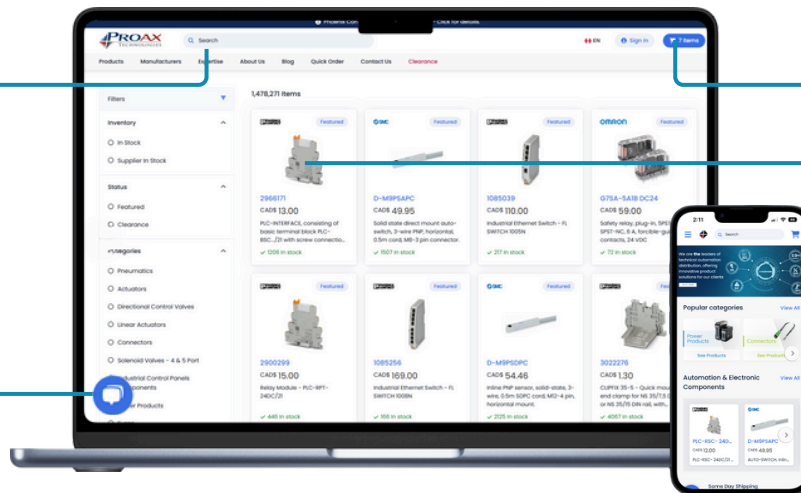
PROAX TECHNOLOGIES

Search

EN Sign In 7 Items

Products Manufacturers Expertise About Us Blog Quick Order Contact Us Clearance

Filters

Inventory
In Stock
Supplier In Stock

Status
Featured
Clearance

Categories
Pneumatics
Actuators
Directional Control Valves
Linear Actuators
Connectors
Solenoid Valves - 4 & 5 Port
Industrial Control Panels
Components
Power Products

1,478,271 Items

Featured
2966171
CAD$ 13.00
PLC-INTERFACE, consisting of basic terminal block PLC-BSC.../21 with screw connectio...
1206 in stock

SMC Featured
D-M9PSAPC
CAD$ 49.95
Solid state direct mount auto-switch, 3-wire PNP, horizontal, 0.5m cord, M8-3 pin connector.
1507 in stock

Featured
1085039
CAD$ 110.00
Industrial Ethernet Switch - FL SWITCH 1005N
217 in stock

OMRON Featured
G7SA-5A1B DC24
CAD$ 59.00
Safety relay, plug-in, SPST-NO, SPST-NC, 5 A, forcible-guided contacts, 24 VDC
72 in stock

Featured
2900299
CAD$ 15.00
Relay Module - PLC-RPT-24DC/21
446 in stock

Featured
1085256
CAD$ 169.00
Industrial Ethernet Switch - FL SWITCH 1008N
166 in stock

SMC Featured
D-M9PSDPC
CAD$ 54.46
Inline PNP sensor, solid-state, 3-wire, 0.5m SOPC cord, M12-4 pin, horizontal mount.
2125 in stock

Featured
3022276
CAD$ 1.30
CLIPFIX 35-5 - Quick mounting end clamp for NS 35/7.5 or NS 35/15 DIN rail, with...
4067 in stock

2:11

Search

We are the leaders of technical automation distribution, offering innovative product solutions for our clients

Popular categories View All
Power Products
See Products
Connectors
See Products

Automation & Electronic Components View All
PLC-RSC-240...
CAD$ 13.00
PLC-RSC-24DC/21
D-M9PSAPC
CAD$ 49.95
AUTO-SWITCH, solid...

Same Day Shipping